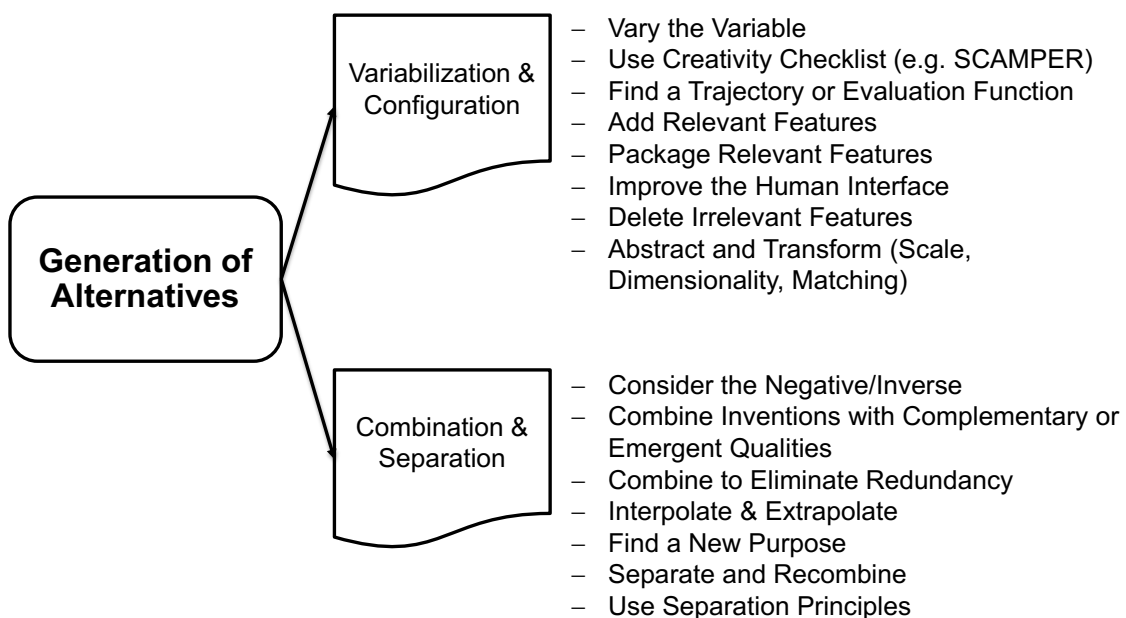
Generation of Alternatives

Variabilization & Configuration

– Vary the Variable
– Use Creativity Checklist (e.g. SCAMPER)
– Find a Trajectory or Evaluation Function
– Add Relevant Features
– Package Relevant Features
– Improve the Human Interface
– Delete Irrelevant Features
– Abstract and Transform (Scale, Dimensionality, Matching)

Combination & Separation

– Consider the Negative/Inverse
– Combine Inventions with Complementary or Emergent Qualities
– Combine to Eliminate Redundancy
– Interpolate & Extrapolate
– Find a New Purpose
– Separate and Recombine
– Use Separation Principles